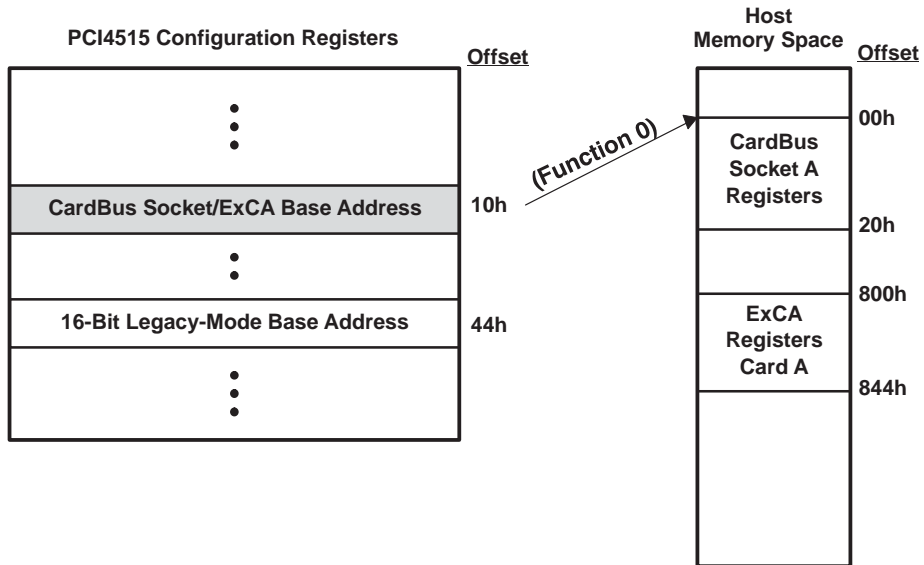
PCI4515 Configuration Registers

Offset

CardBus Socket/ExCA Base Address

10h

16-Bit Legacy-Mode Base Address

44h

(Function 0)

Host Memory Space

Offset

00h

CardBus Socket A Registers

20h

800h

ExCA Registers Card A

844h